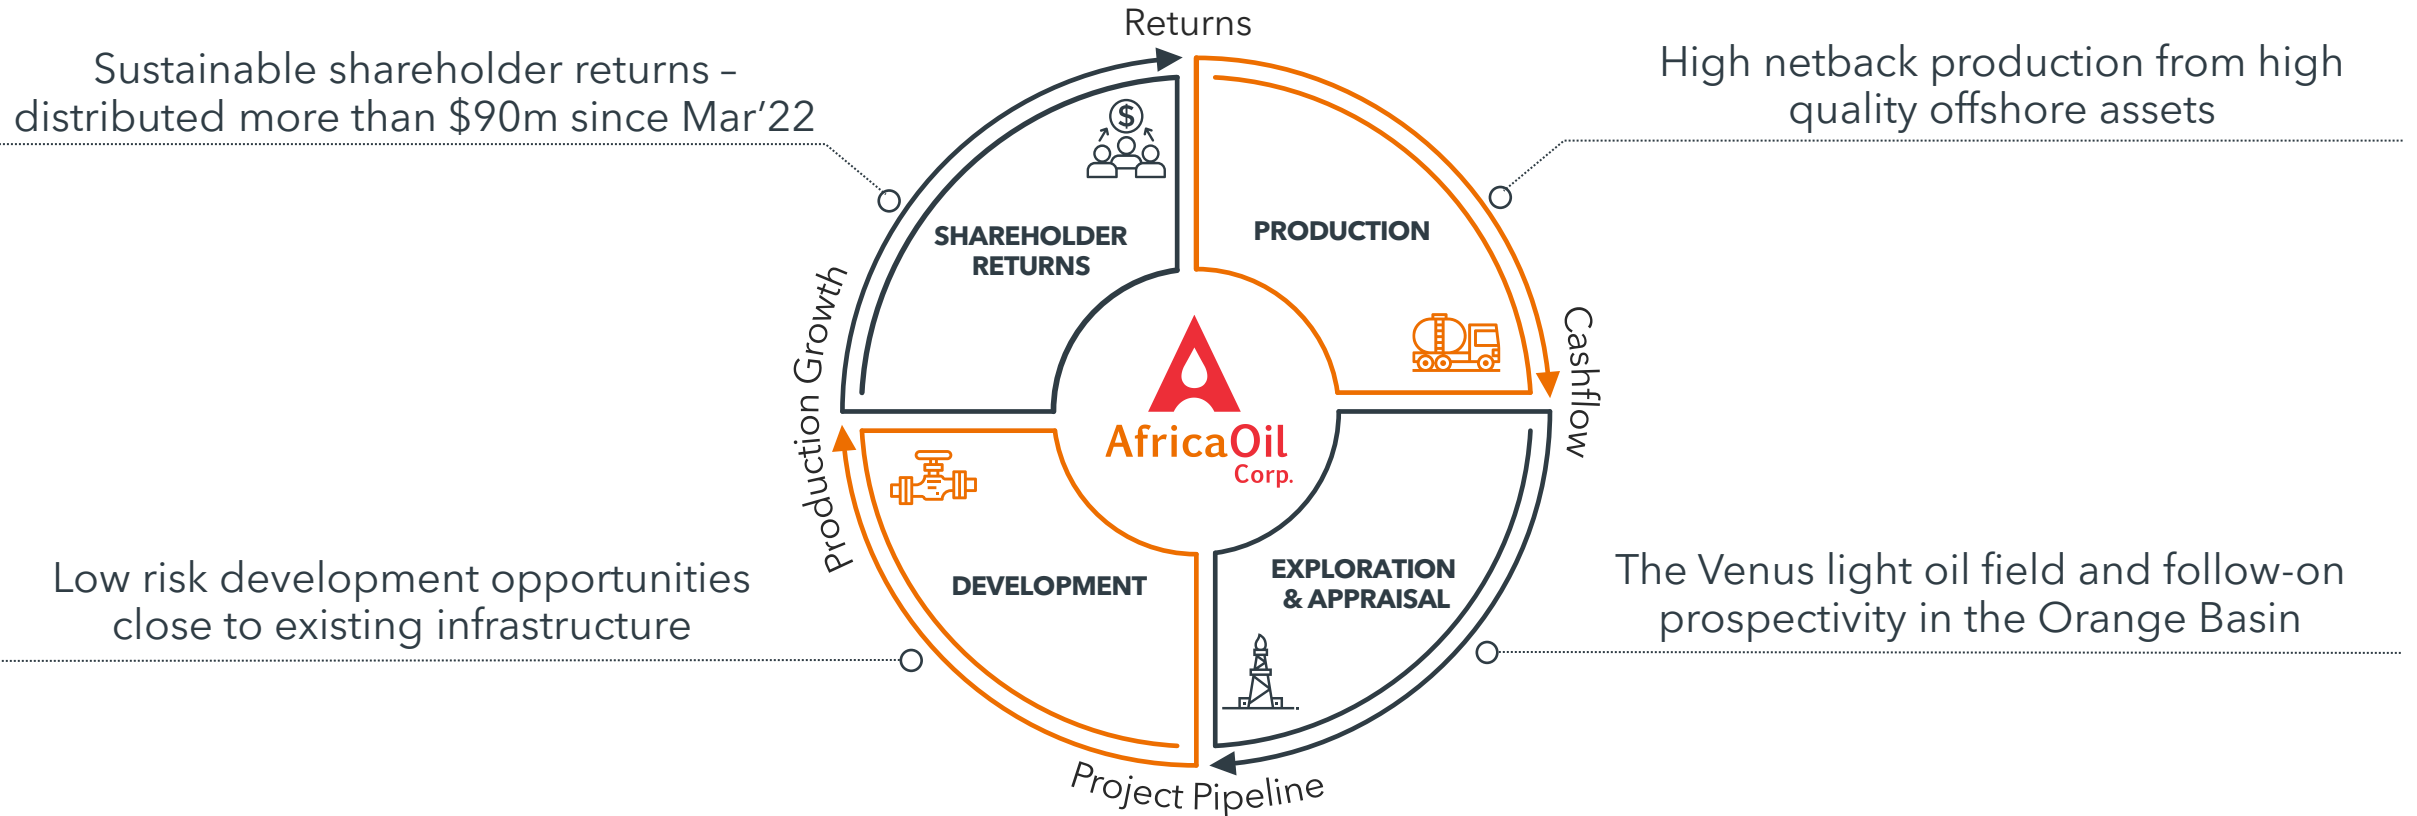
Returns

Sustainable shareholder returns – distributed more than $90m since Mar'22

High netback production from high quality offshore assets

SHAREHOLDER RETURNS

PRODUCTION

Production Growth

Cashflow

AfricaOil Corp.

DEVELOPMENT

EXPLORATION & APPRAISAL

Low risk development opportunities close to existing infrastructure

The Venus light oil field and follow-on prospectivity in the Orange Basin

Project Pipeline